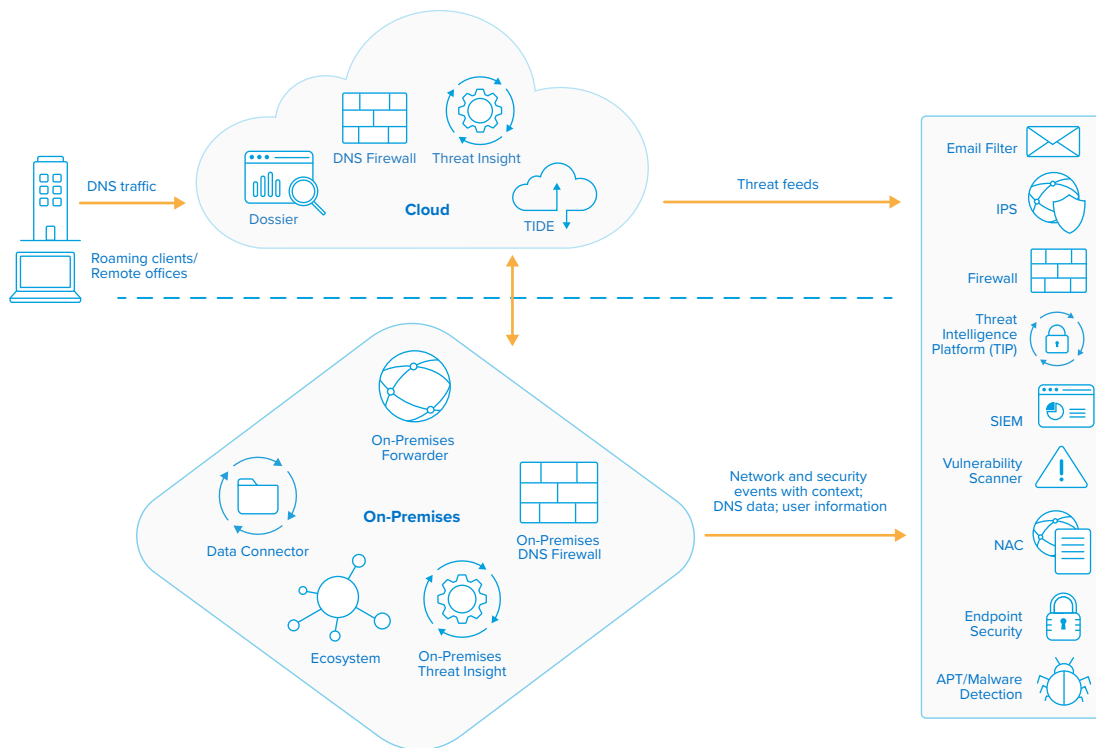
DNS traffic

Roaming clients/
Remote offices

DNS Firewall

Threat Insight

Dossier

Cloud

TIDE

Threat feeds

Email Filter

IPS

Firewall

Threat Intelligence Platform (TIP)

SIEM

Vulnerability Scanner

NAC

Endpoint Security

APT/Malware Detection

On-Premises Forwarder

Data Connector

On-Premises

On-Premises DNS Firewall

Ecosystem

On-Premises Threat Insight

Network and security events with context; DNS data; user information